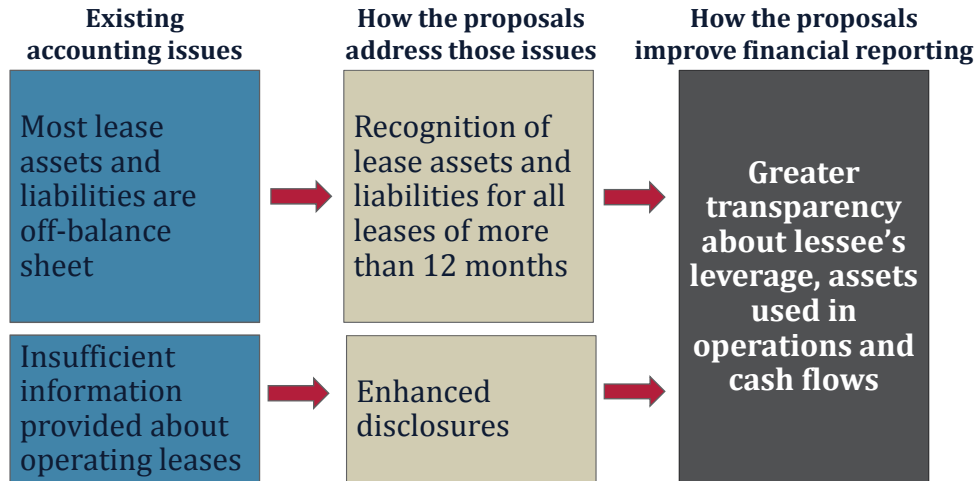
Existing accounting issues

How the proposals address those issues

How the proposals improve financial reporting

Most lease assets and liabilities are off-balance sheet

Recognition of lease assets and liabilities for all leases of more than 12 months

Greater transparency about lessee's leverage, assets used in operations and cash flows

Insufficient information provided about operating leases

Enhanced disclosures